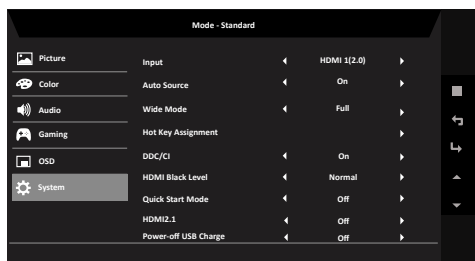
Mode - Standard

Picture
Color
Audio
Gaming
OSD
System

| | | |
|---|---|---|
| Input | ◀ HDMI 1(2.0) ▶ | |
| Auto Source | ◀ On ▶ | |
| Wide Mode | ◀ Full ▶ | |
| Hot Key Assignment | ▶ | |
| DDC/CI | ◀ On ▶ | |
| HDMI Black Level | ◀ Normal ▶ | |
| Quick Start Mode | ◀ Off ▶ | |
| HDMI2.1 | ◀ Off ▶ | |
| Power-off USB Charge | ◀ Off ▶ | |